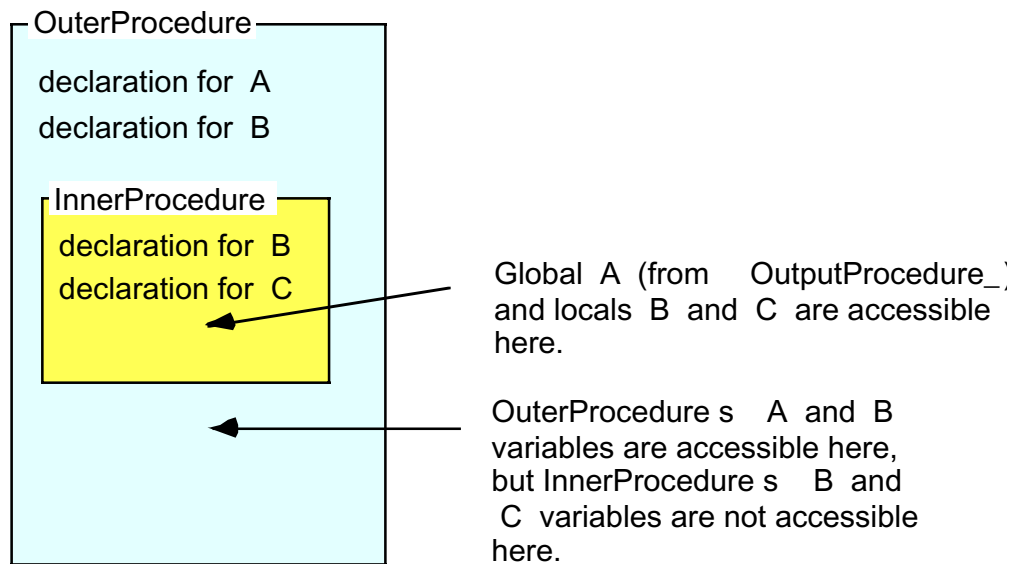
OuterProcedure

declaration for A
declaration for B

InnerProcedure

declaration for B
declaration for C

Global A (from OutputProcedure_) and locals B and C are accessible here.

OuterProcedure s A and B variables are accessible here, but InnerProcedure s B and C variables are not accessible here.